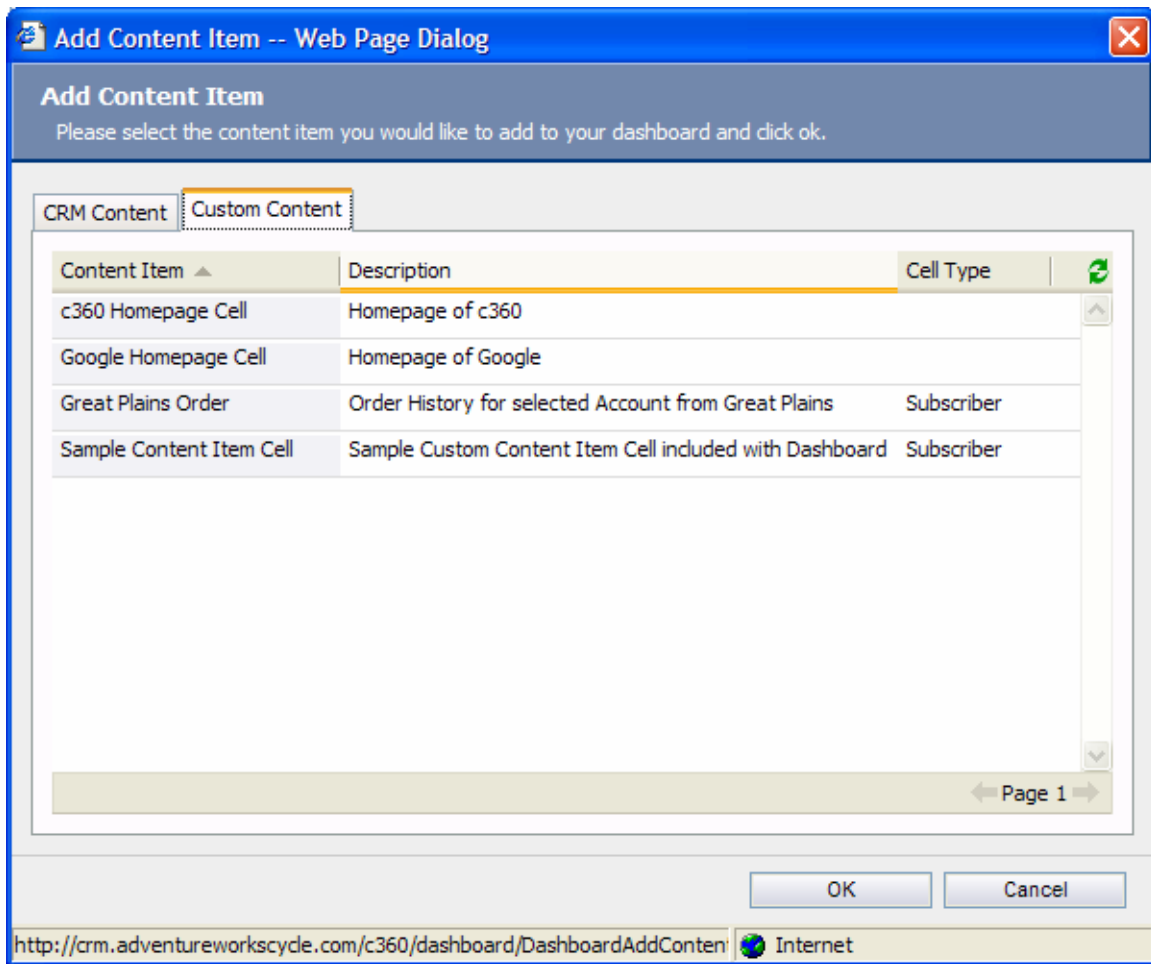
Add Content Item -- Web Page Dialog

Add Content Item
Please select the content item you would like to add to your dashboard and click ok.

CRM Content
Custom Content

| Content Item | Description | Cell Type |
|---|---|---|
| c360 Homepage Cell | Homepage of c360 | |
| Google Homepage Cell | Homepage of Google | |
| Great Plains Order | Order History for selected Account from Great Plains | Subscriber |
| Sample Content Item Cell | Sample Custom Content Item Cell included with Dashboard | Subscriber |

Page 1

OK
Cancel

http://crm.adventureworkscycle.com/c360/dashboard/DashboardAddConten
Internet